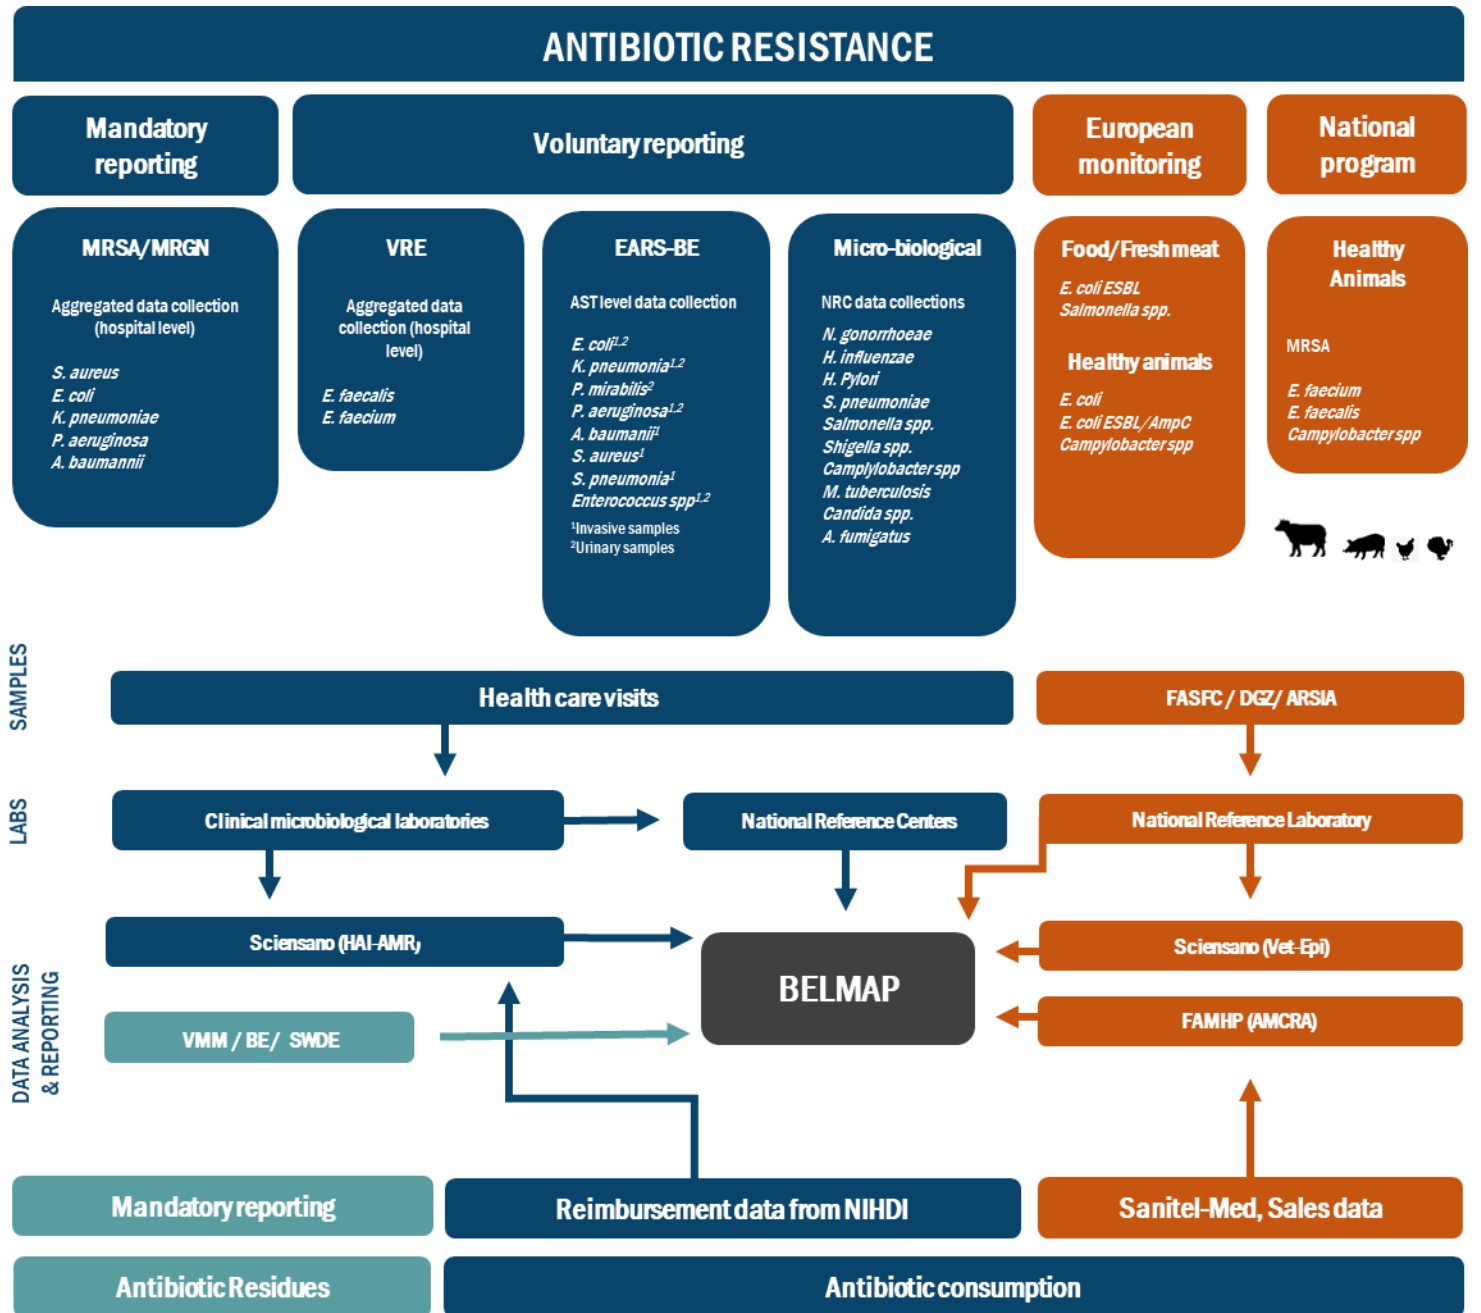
ANTIBIOTIC RESISTANCE

Mandatory reporting

Voluntary reporting

European monitoring

National program

MRSA/MRGN

Aggregated data collection (hospital level)

S. aureus
E. coli
K. pneumoniae
P. aeruginosa
A. baumannii

VRE

Aggregated data collection (hospital level)

E. faecalis
E. faecium

EARS-BE

AST level data collection

E. coli$^{1,2}$
K. pneumonia$^{1,2}$
P. mirabilis$^{2}$
P. aeruginosa$^{1,2}$
A. baumanii$^{1}$
S. aureus$^{1}$
S. pneumonia$^{1}$
Enterococcus spp$^{1,2}$
$^{1}$Invasive samples
$^{2}$Urinary samples

Micro-biological

NRC data collections

N. gonorrhoeae
H. influenzae
H. Pylori
S. pneumoniae
Salmonella spp.
Shigella spp.
Campylobacter spp
M. tuberculosis
Candida spp.
A. fumigatus

Food/Fresh meat

E. coli ESBL
Salmonella spp.

Healthy animals

E. coli
E. coli ESBL/AmpC
Campylobacter spp

Healthy Animals

MRSA

E. faecium
E. faecalis
Campylobacter spp

SAMPLES

Health care visits

FASFC / DGZ/ ARSIA

LABS

Clinical microbiological laboratories

National Reference Centers

National Reference Laboratory

DATA ANALYSIS & REPORTING

Sciensano (HAI-AMR)

BELMAP

Sciensano (Vet-Epi)

VMM / BE/ SWDE

FAMHP (AMCRA)

Mandatory reporting

Reimbursement data from NIHDI

Sanitel-Med, Sales data

Antibiotic Residues

Antibiotic consumption